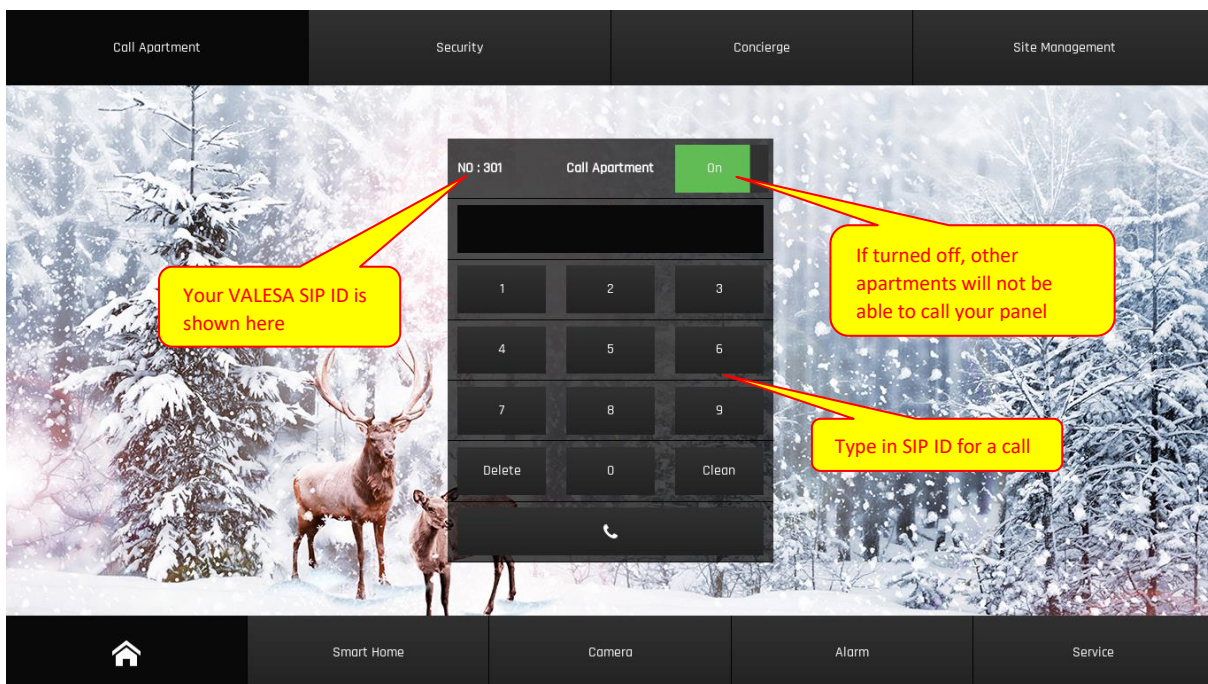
Call Apartment

Security

Concierge

Site Management

NO : 301

Call Apartment

On

If turned off, other apartments will not be able to call your panel

Your VALESA SIP ID is shown here

1

2

3

4

5

6

7

8

9

Delete

0

Clean

Type in SIP ID for a call

Smart Home

Camera

Alarm

Service